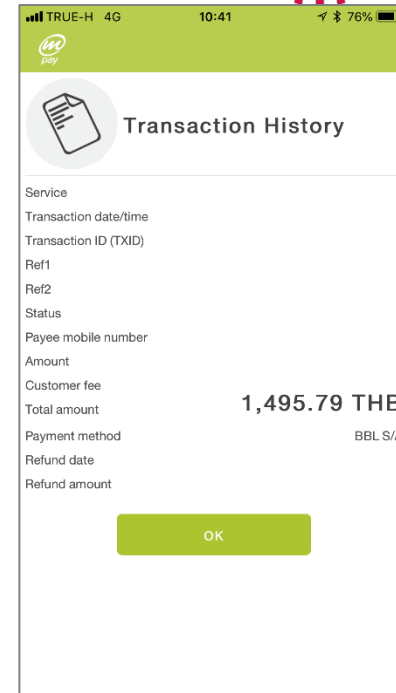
TRUE-H 4G 10:41 76%

m pay

Transaction History

Service
Transaction date/time
Transaction ID (TXID)
Ref1
Ref2
Status
Payee mobile number
Amount
Customer fee
Total amount 1,495.79 THB
Payment method BBL S/A
Refund date
Refund amount

OK